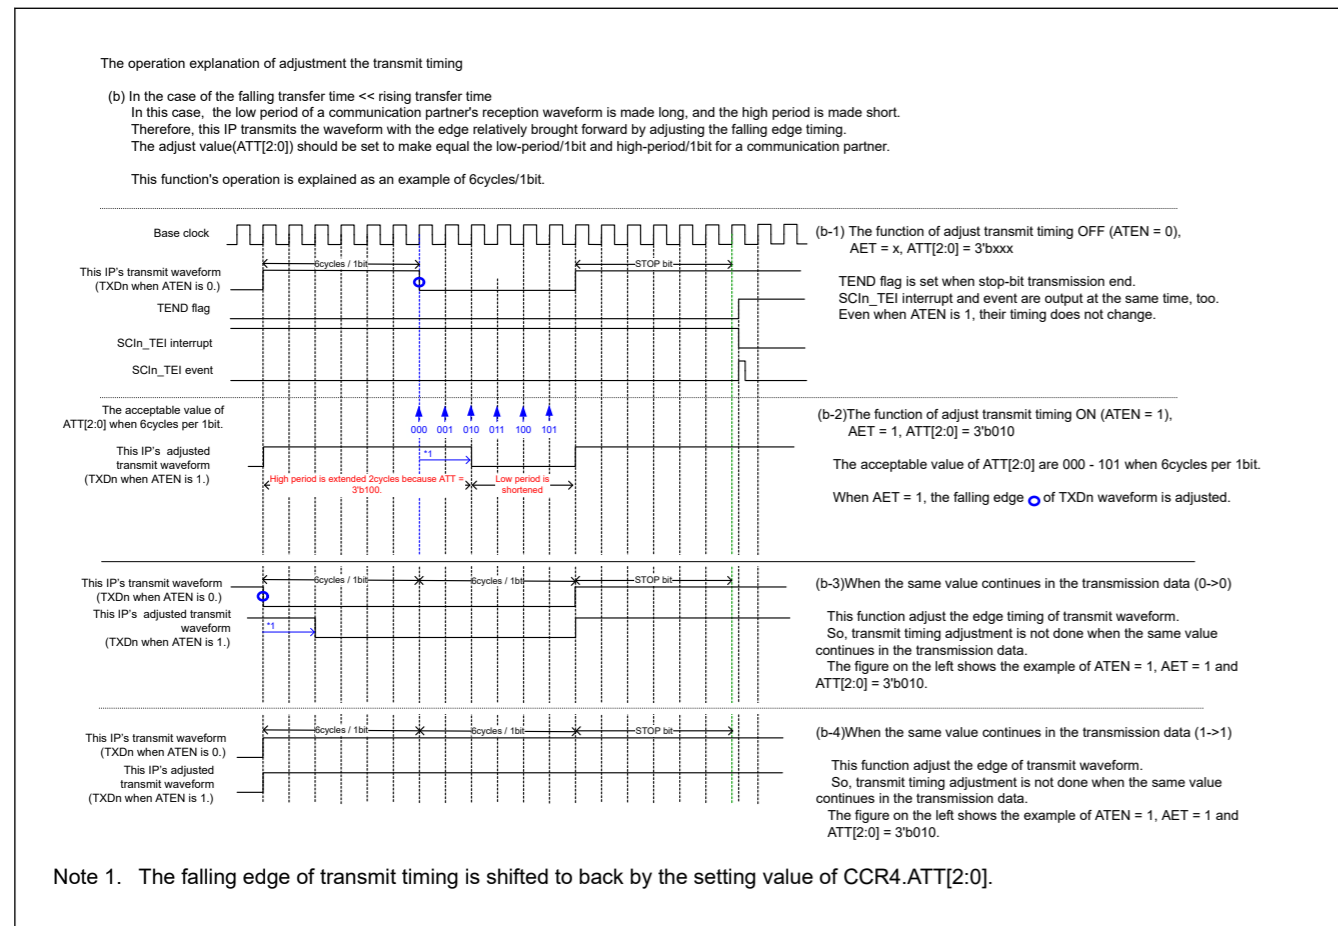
The operation explanation of adjustment the transmit timing

(b) In the case of the falling transfer time << rising transfer time
In this case, the low period of a communication partner's reception waveform is made long, and the high period is made short.
Therefore, this IP transmits the waveform with the edge relatively brought forward by adjusting the falling edge timing.
The adjust value(ATT[2:0]) should be set to make equal the low-period/1bit and high-period/1bit for a communication partner.

This function's operation is explained as an example of 6cycles/1bit.

Base clock

This IP's transmit waveform (TXDn when ATEN is 0.)

6cycles / 1bit

STOP bit

TEND flag

SCIn_TEI interrupt

SCIn_TEI event

(b-1) The function of adjust transmit timing OFF (ATEN = 0), AET = x, ATT[2:0] = 3'bxxx

TEND flag is set when stop-bit transmission end.
SCIn_TEI interrupt and event are output at the same time, too.
Even when ATEN is 1, their timing does not change.

The acceptable value of ATT[2:0] when 6cycles per 1bit.

000 001 010 011 100 101

This IP's adjusted transmit waveform (TXDn when ATEN is 1.)

*1

High period is extended 2cycles because ATT = 3'b100.

Low period is shortened

(b-2)The function of adjust transmit timing ON (ATEN = 1), AET = 1, ATT[2:0] = 3'b010

The acceptable value of ATT[2:0] are 000 - 101 when 6cycles per 1bit.

When AET = 1, the falling edge of TXDn waveform is adjusted.

This IP's transmit waveform (TXDn when ATEN is 0.)
This IP's adjusted transmit waveform (TXDn when ATEN is 1.)

6cycles / 1bit

6cycles / 1bit

STOP bit

*1

(b-3)When the same value continues in the transmission data (0->0)

This function adjust the edge timing of transmit waveform.
So, transmit timing adjustment is not done when the same value continues in the transmission data.
The figure on the left shows the example of ATEN = 1, AET = 1 and ATT[2:0] = 3'b010.

This IP's transmit waveform (TXDn when ATEN is 0.)
This IP's adjusted transmit waveform (TXDn when ATEN is 1.)

6cycles / 1bit

6cycles / 1bit

STOP bit

(b-4)When the same value continues in the transmission data (1->1)

This function adjust the edge of transmit waveform.
So, transmit timing adjustment is not done when the same value continues in the transmission data.
The figure on the left shows the example of ATEN = 1, AET = 1 and ATT[2:0] = 3'b010.

Note 1. The falling edge of transmit timing is shifted to back by the setting value of CCR4.ATT[2:0].